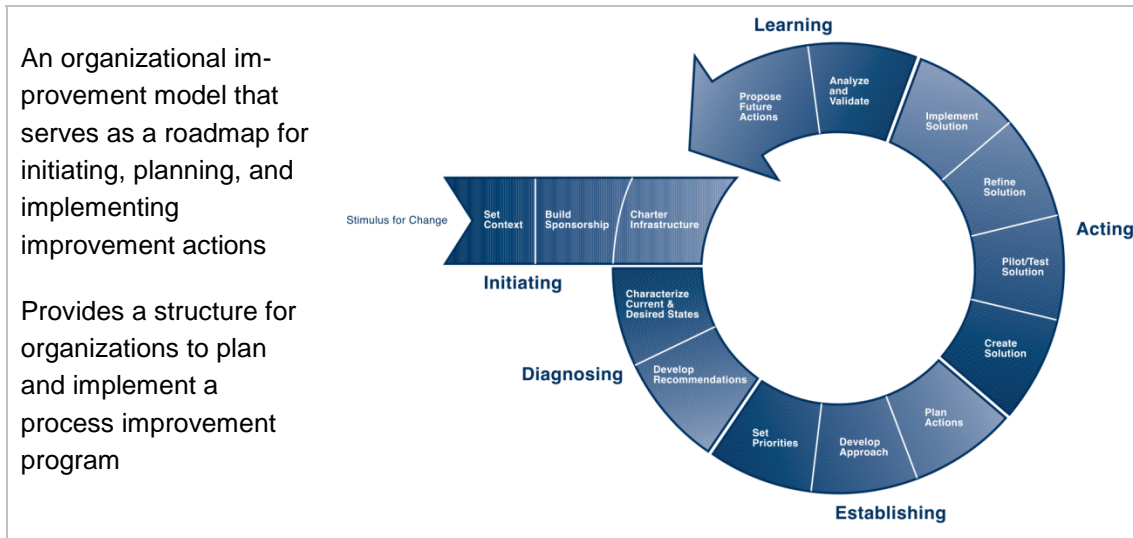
An organizational improvement model that serves as a roadmap for initiating, planning, and implementing improvement actions

Provides a structure for organizations to plan and implement a process improvement program

Learning

Propose Future Actions

Analyze and Validate

Implement Solution

Refine Solution

Acting

Pilot/Test Solution

Create Solution

Plan Actions

Develop Approach

Set Priorities

Establishing

Develop Recommendations

Characterize Current & Desired States

Diagnosing

Stimulus for Change

Set Context

Build Sponsorship

Charter Infrastructure

Initiating